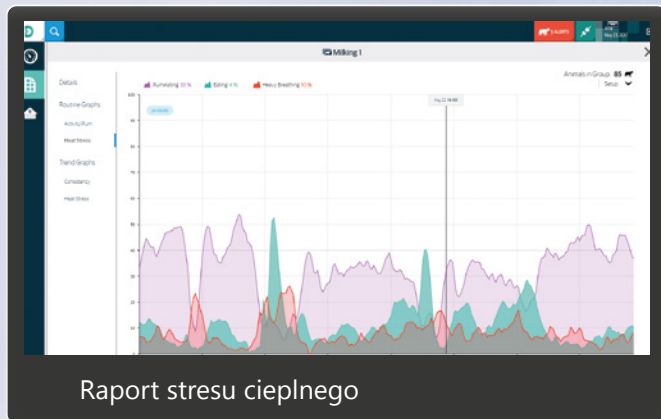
Milking 1

Details

Routine Graphs

Activity/Rum

Heat Stress

Trend Graphs

Consistency

Heat Stress

Ruminating 33 %

Eating 4 %

Heavy Breathing 15 %

Animals in Group 85

Setup

100

90

80

70

60

50

40

30

20

10

5 ALERTS

Raport stresu cieplnego